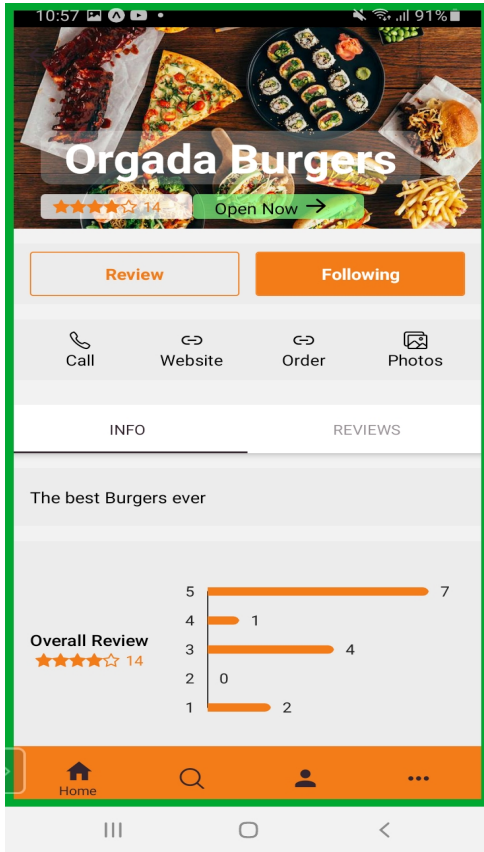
10:57 91%

Orgada Burgers

14

Open Now →

Review

Following

Call

Website

Order

Photos

INFO

REVIEWS

The best Burgers ever

Overall Review

14

| | |
|---|---|
| 5 | 7 |
| 4 | 1 |
| 3 | 4 |
| 2 | 0 |
| 1 | 2 |

Home